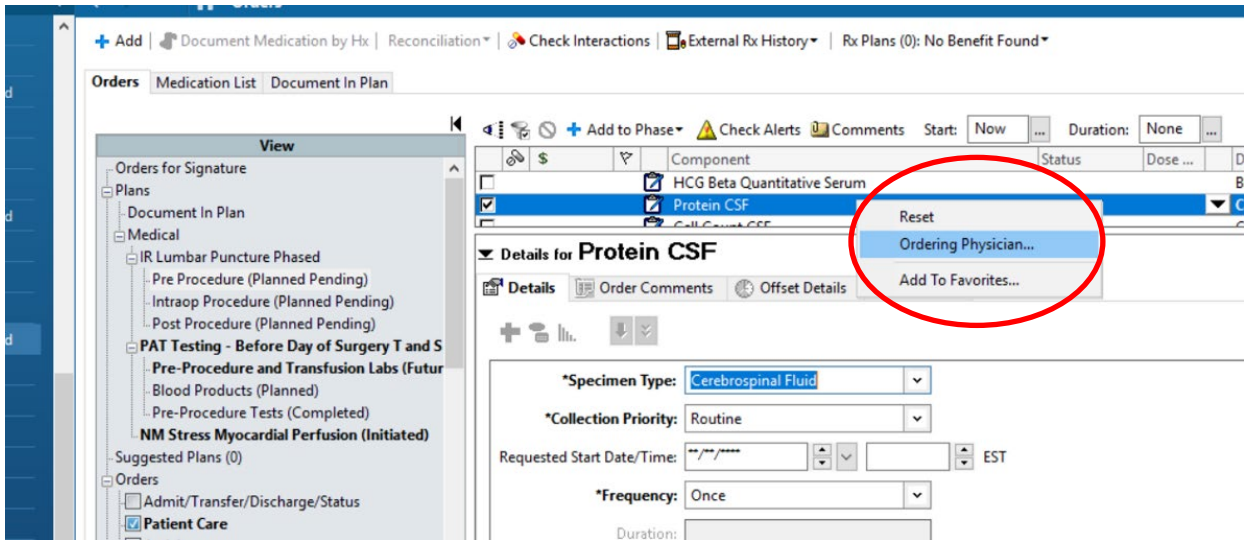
Add | Document Medication by Hx | Reconciliation | Check Interactions | External Rx History | Rx Plans (0): No Benefit Found

Orders | Medication List | Document In Plan

View
Orders for Signature
Plans
Document In Plan
Medical
IR Lumbar Puncture Phased
Pre Procedure (Planned Pending)
Intraop Procedure (Planned Pending)
Post Procedure (Planned Pending)
PAT Testing - Before Day of Surgery T and S
Pre-Procedure and Transfusion Labs (Futur
Blood Products (Planned)
Pre-Procedure Tests (Completed)
NM Stress Myocardial Perfusion (Initiated)
Suggested Plans (0)
Orders
Admit/Transfer/Discharge/Status
Patient Care

Add to Phase | Check Alerts | Comments | Start: Now | Duration: None

| | $ | | Component | Status | Dose ... | D |
|---|---|---|---|---|---|---|
| ☐ | | | HCG Beta Quantitative Serum | | | B |
| ☑ | | | Protein CSF | | | C |
| ☐ | | | Cell Count CSF | | | C |

Reset
Ordering Physician...
Add To Favorites...

Details for Protein CSF
Details | Order Comments | Offset Details

*Specimen Type: Cerebrospinal Fluid
*Collection Priority: Routine
Requested Start Date/Time: **/**/**** EST
*Frequency: Once
Duration: